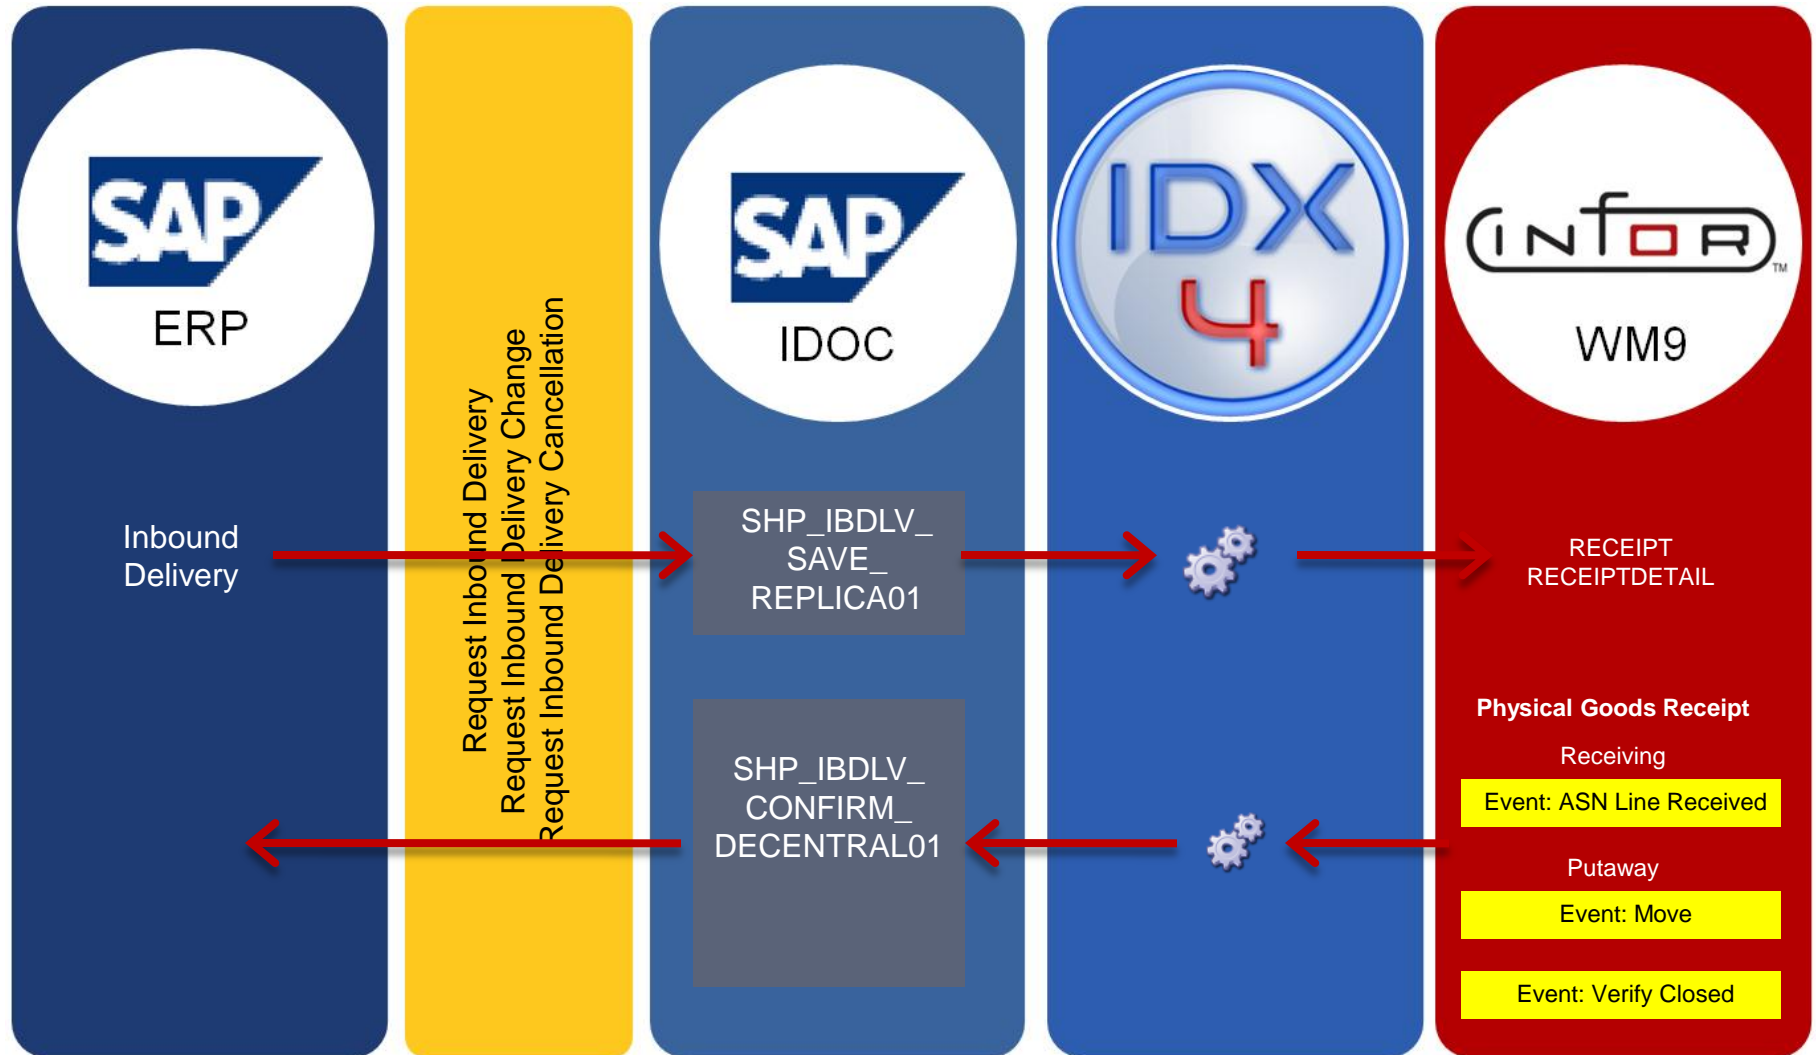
SAP
ERP

Inbound Delivery

Request Inbound Delivery
Request Inbound Delivery Change
Request Inbound Delivery Cancellation

SAP
IDOC

SHP_IBDLV_ SAVE_ REPLICA01

SHP_IBDLV_ CONFIRM_ DECENTRAL01

IDX 4

infor
WM9

RECEIPT
RECEIPTDETAIL

Physical Goods Receipt

Receiving

Event: ASN Line Received

Putaway

Event: Move

Event: Verify Closed